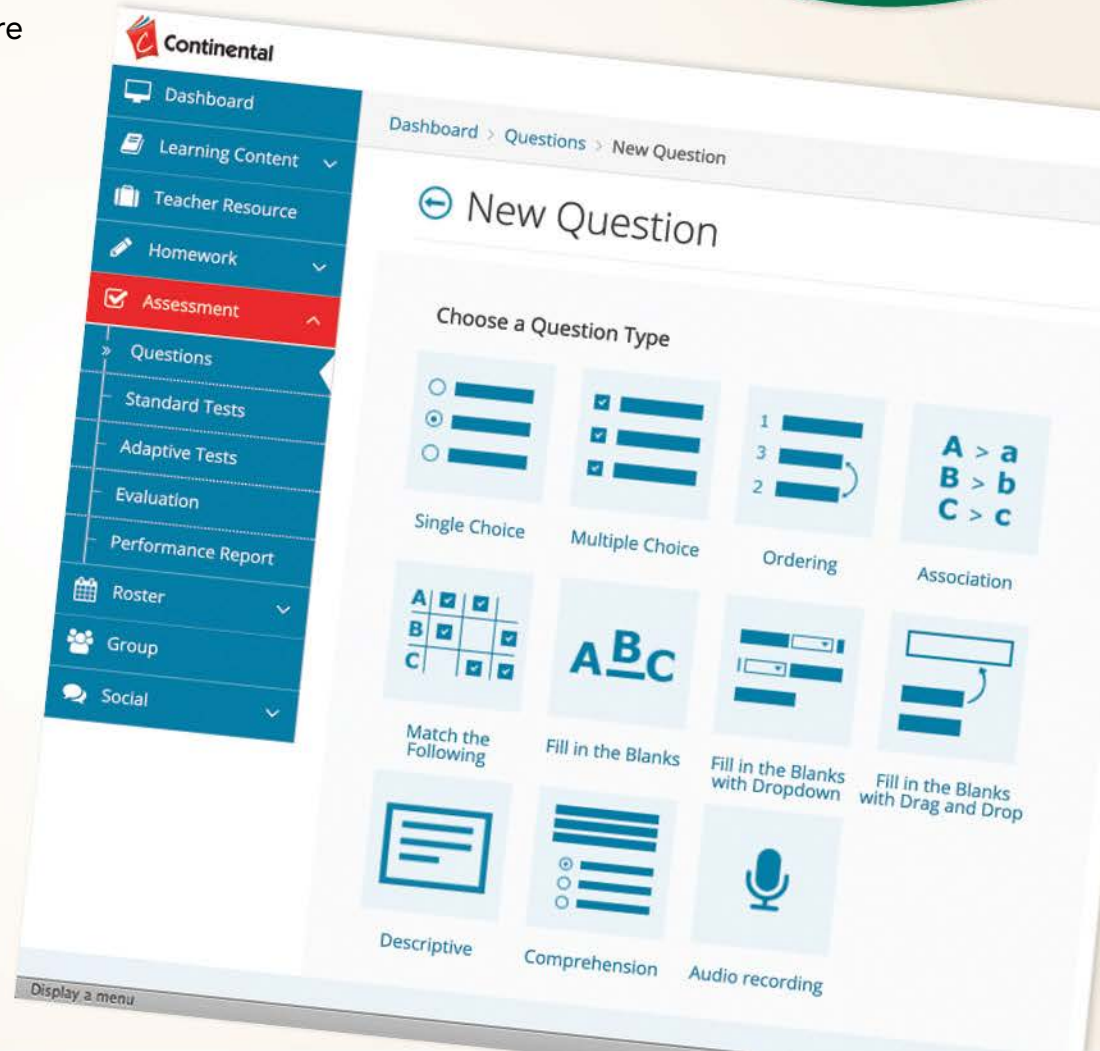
re

Continental

Dashboard
Learning Content
Teacher Resource
Homework
Assessment
Questions
Standard Tests
Adaptive Tests
Evaluation
Performance Report
Roster
Group
Social

Dashboard > Questions > New Question

New Question

Choose a Question Type

Single Choice

Multiple Choice

1
3
2
Ordering

A > a
B > b
C > c
Association

A
B
C
Match the Following

ABC
Fill in the Blanks

Fill in the Blanks with Dropdown

Fill in the Blanks with Drag and Drop

Descriptive

Comprehension

Audio recording

Display a menu